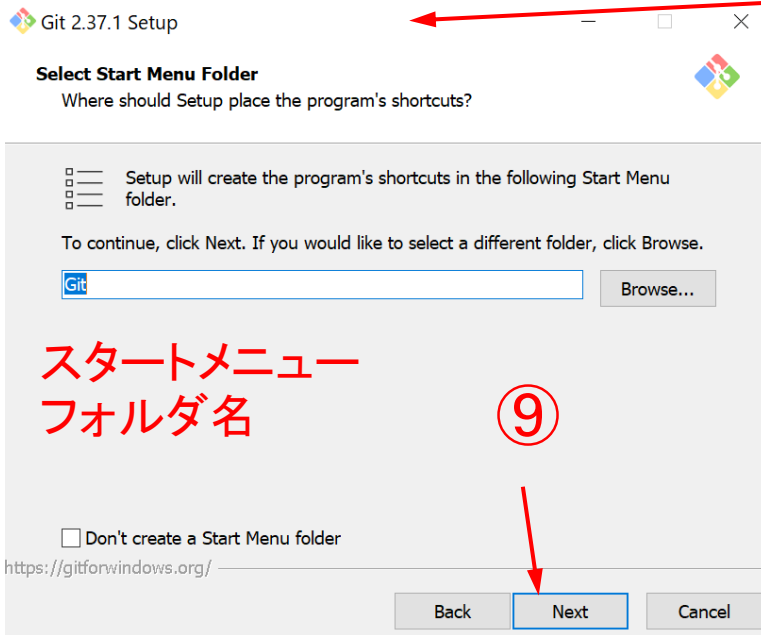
Git 2.37.1 Setup

Select Start Menu Folder
Where should Setup place the program's shortcuts?

Setup will create the program's shortcuts in the following Start Menu folder.

To continue, click Next. If you would like to select a different folder, click Browse.

Git

Browse...

スタートメニュー
フォルダ名

⑨

Don't create a Start Menu folder

https://gitforwindows.org/

Back Next Cancel